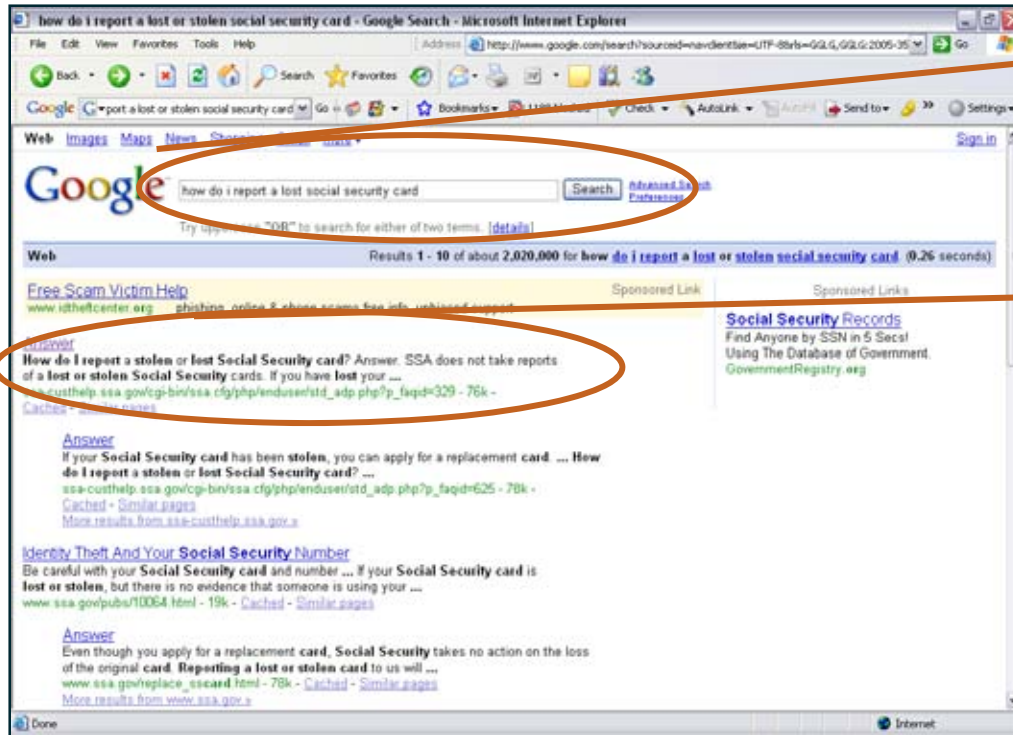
how do i report a lost or stolen social security card - Google Search - Microsoft Internet Explorer

File Edit View Favorites Tools Help

Address http://www.google.com/search?sourceid=navclient&ie=UTF-8&rls=GGLG,GGLG:2005-35 Go

Back Search Favorites

Google port a lost or stolen social security card Go Bookmarks Check AutoLink Send to Settings

Web Images Maps News Shopping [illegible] more

Sign in

Google

how do i report a lost social security card Search Advanced Search Preferences

Try uppercase "OR" to search for either of two terms. [details]

Web Results 1 - 10 of about 2,020,000 for how do i report a lost or stolen social security card. (0.26 seconds)

Free Scam Victim Help
www.idtheftcenter.org phishing, online & phone scams free info, unbiased support
Sponsored Link

Answer
How do I report a stolen or lost Social Security card? Answer. SSA does not take reports of a lost or stolen Social Security cards. If you have lost your ...
ssa-custhelp.ssa.gov/cgi-bin/ssa.cfg/php/enduser/std_adp.php?p_faqid=329 - 76k - Cached - Similar pages

Answer
If your Social Security card has been stolen, you can apply for a replacement card. ... How do I report a stolen or lost Social Security card? ...
ssa-custhelp.ssa.gov/cgi-bin/ssa.cfg/php/enduser/std_adp.php?p_faqid=625 - 78k - Cached - Similar pages
More results from ssa-custhelp.ssa.gov »

Identity Theft And Your Social Security Number
Be careful with your Social Security card and number ... If your Social Security card is lost or stolen, but there is no evidence that someone is using your ...
www.ssa.gov/pubs/10064.html - 19k - Cached - Similar pages

Answer
Even though you apply for a replacement card, Social Security takes no action on the loss of the original card. Reporting a lost or stolen card to us will ...
www.ssa.gov/replace_sscard.html - 78k - Cached - Similar pages
More results from www.ssa.gov »

Sponsored Links

Social Security Records
Find Anyone by SSN in 5 Secs!
Using The Database of Government.
GovernmentRegistry.org

Done

Internet